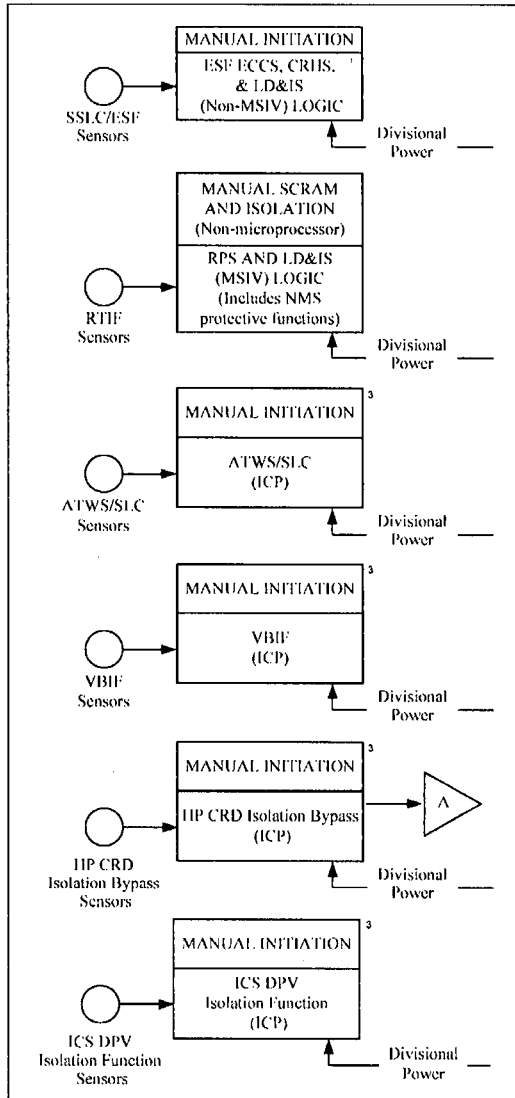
MANUAL INITIATION

ESF ECCS, CRHS, & LD&IS (Non-MSIV) LOGIC

SSLC/ESF Sensors

Divisional Power

MANUAL SCRAM AND ISOLATION (Non-microprocessor)

RPS AND LD&IS (MSIV) LOGIC (Includes NMS protective functions)

RTIF Sensors

Divisional Power

MANUAL INITIATION $^3$

ATWS/SLC (ICP)

ATWS/SLC Sensors

Divisional Power

MANUAL INITIATION $^3$

VBIF (ICP)

VBIF Sensors

Divisional Power

MANUAL INITIATION $^3$

HP CRD Isolation Bypass (ICP)

A

HP CRD Isolation Bypass Sensors

Divisional Power

MANUAL INITIATION $^3$

ICS DPV Isolation Function (ICP)

ICS DPV Isolation Function Sensors

Divisional Power